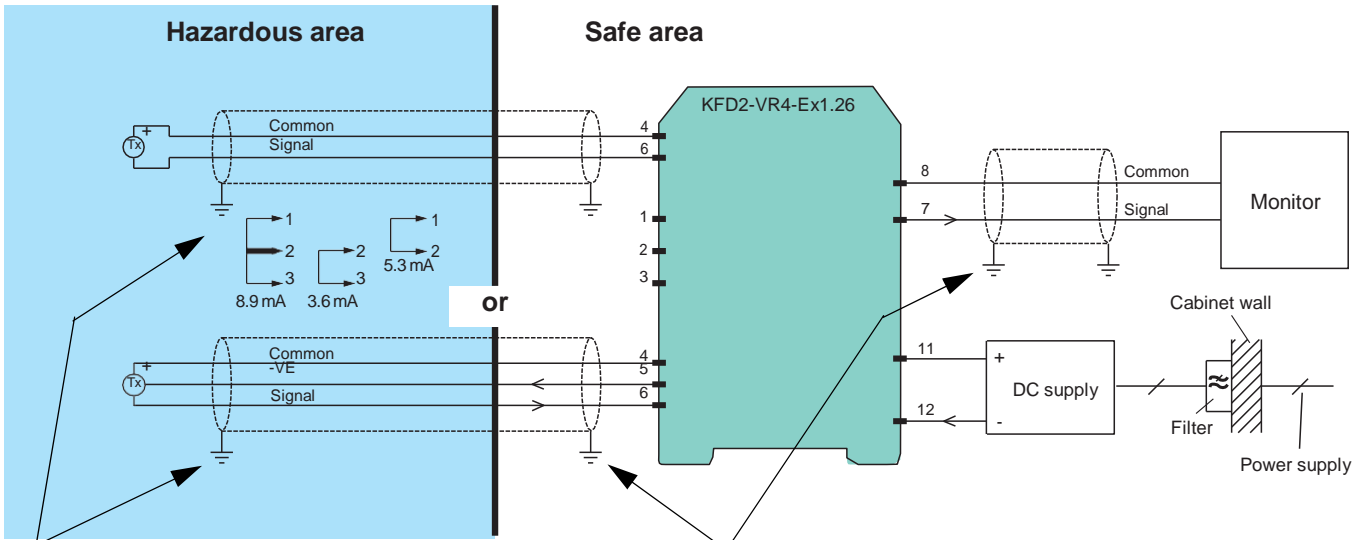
Hazardous area

Safe area

KFD2-VR4-Ex1.26

+
Tx
Common
Signal
4
6

1
2
3
8.9 mA
2
3
3.6 mA
1
2
5.3 mA

1
2
3

8
Common
7
Signal
Monitor

or

Cabinet wall

+
Tx
Common
-VE
Signal
4
5
6

11
12
+
DC supply
-
Filter
Power supply